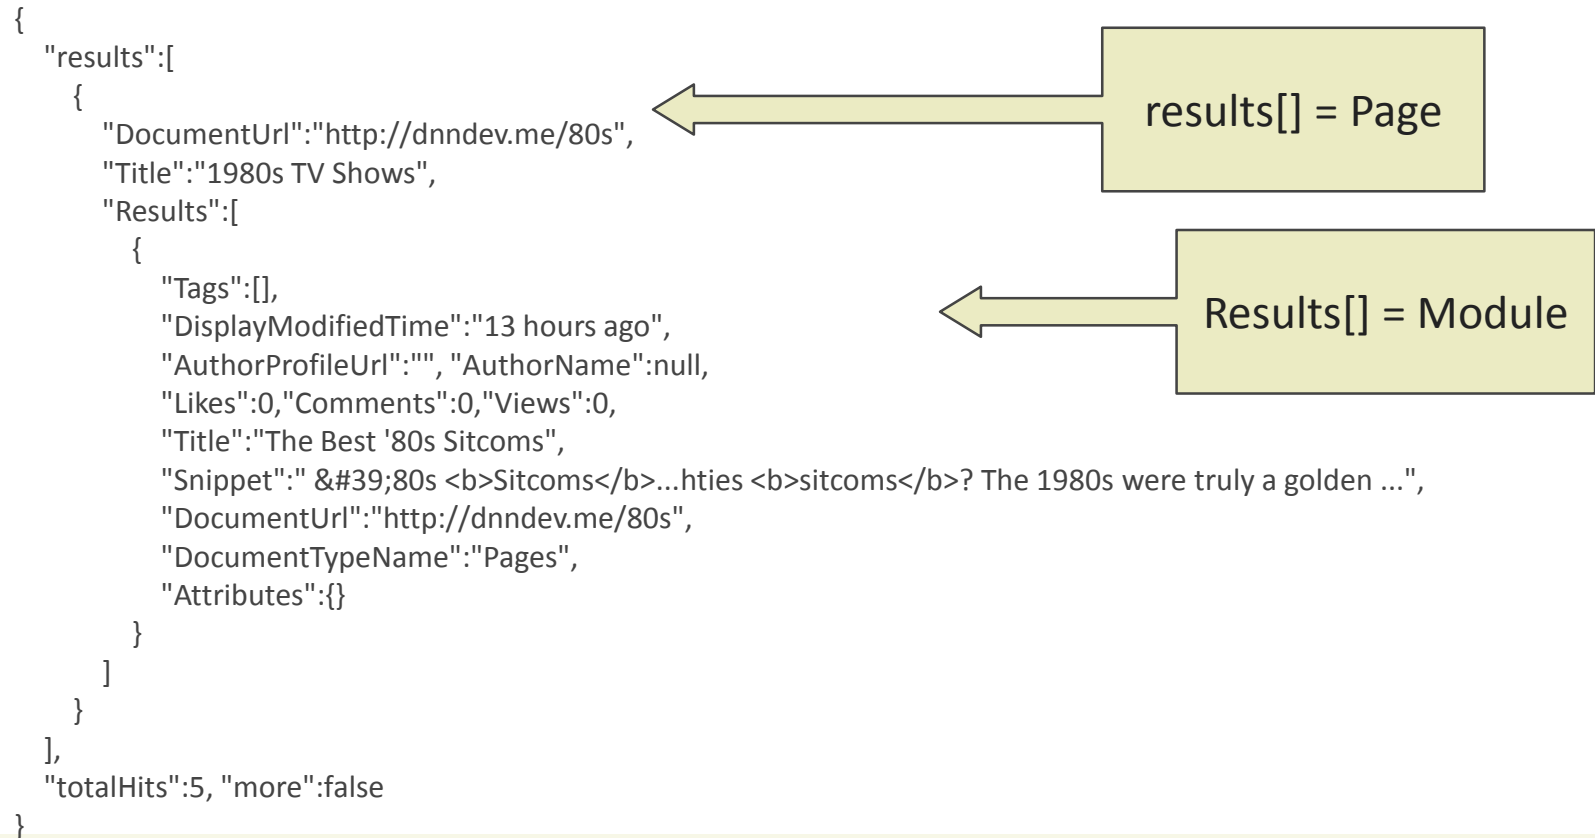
{
"results":[
{
"DocumentUrl":"http://dnndev.me/80s",
"Title":"1980s TV Shows",
"Results":[
{
"Tags":[],
"DisplayModifiedTime":"13 hours ago",
"AuthorProfileUrl":"", "AuthorName":null,
"Likes":0,"Comments":0,"Views":0,
"Title":"The Best '80s Sitcoms",
"Snippet":" &#39;80s <b>Sitcoms</b>...hties <b>sitcoms</b>? The 1980s were truly a golden ...",
"DocumentUrl":"http://dnndev.me/80s",
"DocumentTypeName":"Pages",
"Attributes":{}
}
]
}
],
"totalHits":5, "more":false
}

results[] = Page

Results[] = Module